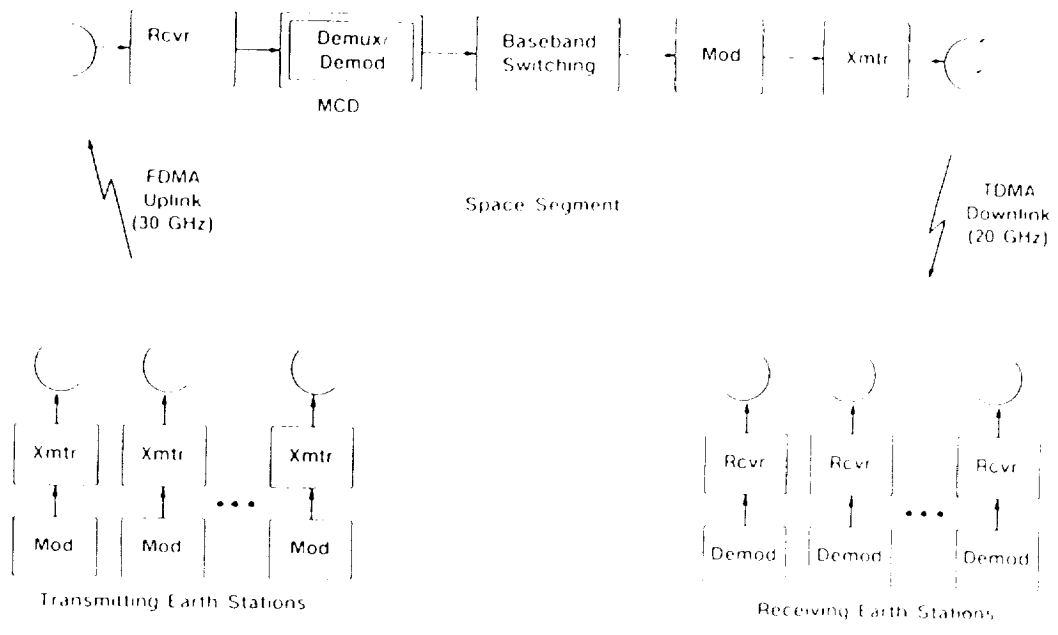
Rcvr

Demux/
Demod

MCD

Baseband
Switching

Mod

Xmtr

FDMA
Uplink
(30 GHz)

Space Segment

TDMA
Downlink
(20 GHz)

Xmtr

Xmtr

Xmtr

Mod

Mod

Mod

Transmitting Earth Stations

Rcvr

Rcvr

Rcvr

Demod

Demod

Demod

Receiving Earth Stations